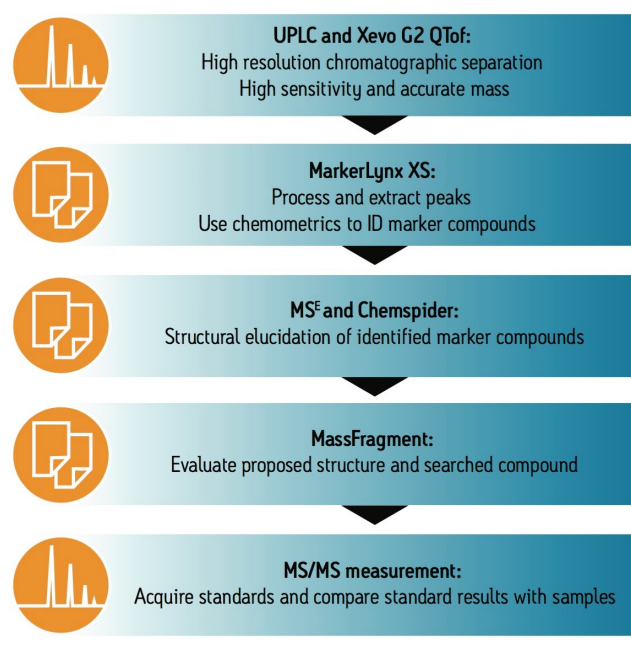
UPLC and Xevo G2 QTof:
High resolution chromatographic separation
High sensitivity and accurate mass

MarkerLynx XS:
Process and extract peaks
Use chemometrics to ID marker compounds

MS$^E$ and Chemspider:
Structural elucidation of identified marker compounds

MassFragment:
Evaluate proposed structure and searched compound

MS/MS measurement:
Acquire standards and compare standard results with samples